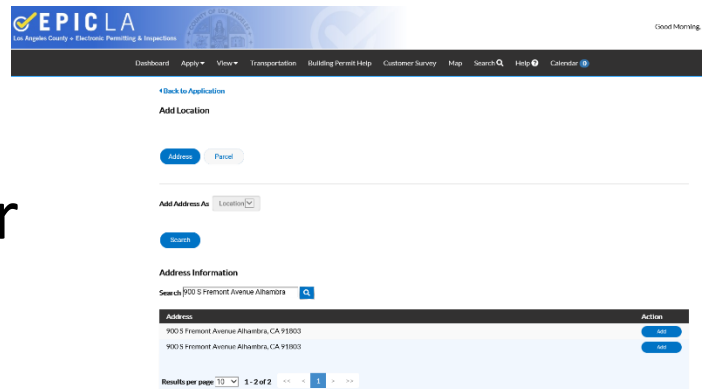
EPICLA
Los Angeles County • Electronic Permitting & Inspections

Good Morning,

Dashboard Apply▾ View▾ Transportation Building Permit Help Customer Survey Map Search Help Calendar

◂Back to Application

Add Location

Address Parcel

r

Add Address As Location

Search

Address Information

Search 900 S Fremont Avenue Alhambra

| Address | Action |
|---|---|
| 900 S Fremont Avenue Alhambra, CA 91803 | Add |
| 900 S Fremont Avenue Alhambra, CA 91803 | Add |

Results per page 10 1 - 2 of 2 << < 1 > >>